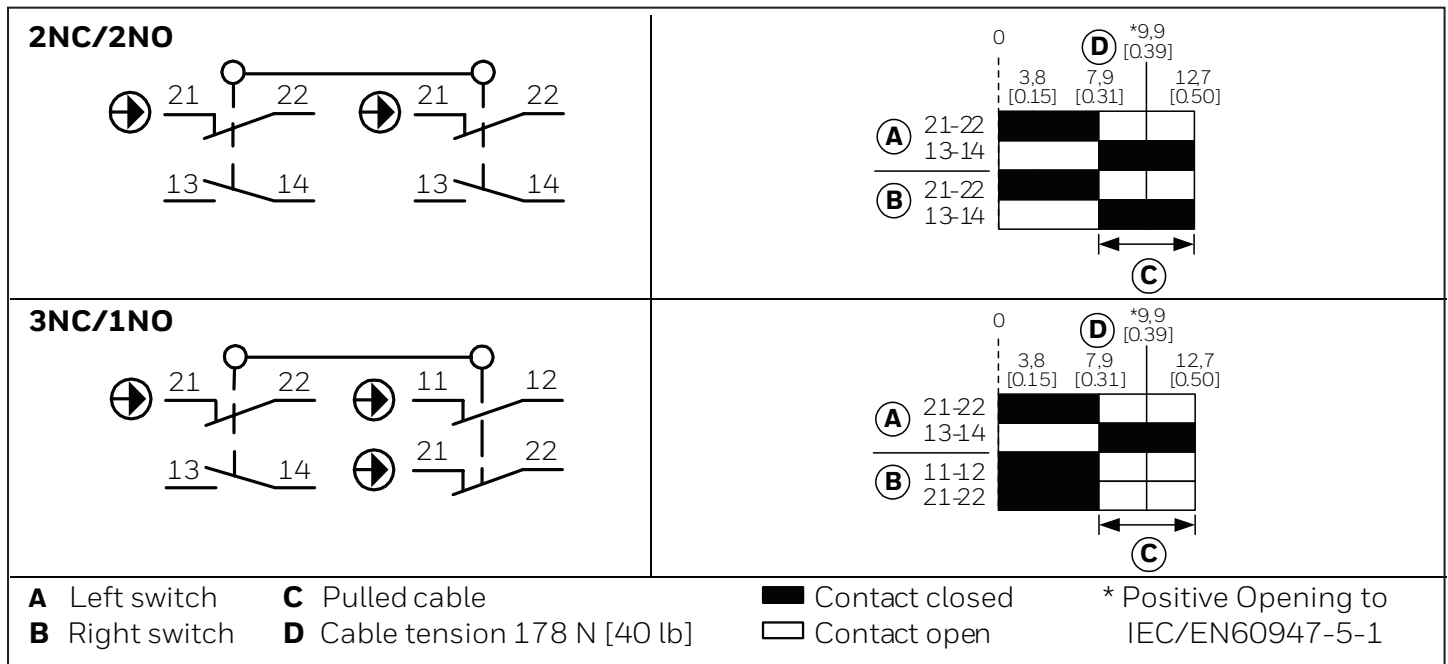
2NC/2NO

21 22 21 22

13 14 13 14

0 D *9,9 [0.39]
3,8 [0.15] 7,9 [0.31] 12,7 [0.50]
A 21-22 13-14
B 21-22 13-14
C

3NC/1NO

21 22 11 12

13 14 21 22

0 D *9,9 [0.39]
3,8 [0.15] 7,9 [0.31] 12,7 [0.50]
A 21-22 13-14
B 11-12 21-22
C

A Left switch
B Right switch
C Pulled cable
D Cable tension 178 N [40 lb]
Contact closed
Contact open
* Positive Opening to IEC/EN60947-5-1